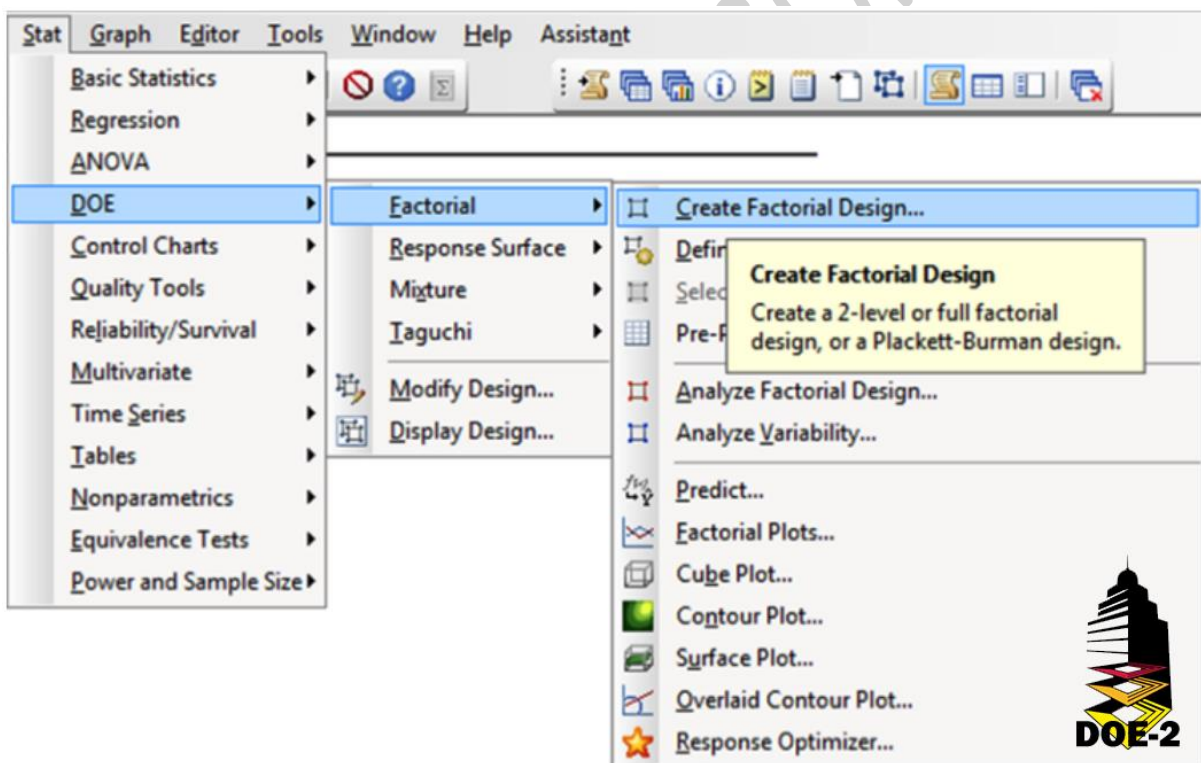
Stat Graph Editor Tools Window Help Assistant

Basic Statistics
Regression
ANOVA
DOE
Control Charts
Quality Tools
Reliability/Survival
Multivariate
Time Series
Tables
Nonparametrics
Equivalence Tests
Power and Sample Size

Factorial
Response Surface
Mixture
Taguchi
Modify Design...
Display Design...

Create Factorial Design...
Defir
Selec
Pre-F
Analyze Factorial Design...
Analyze Variability...
Predict...
Factorial Plots...
Cube Plot...
Contour Plot...
Surface Plot...
Overlaid Contour Plot...
Response Optimizer...

Create Factorial Design
Create a 2-level or full factorial design, or a Plackett-Burman design.

DOE-2